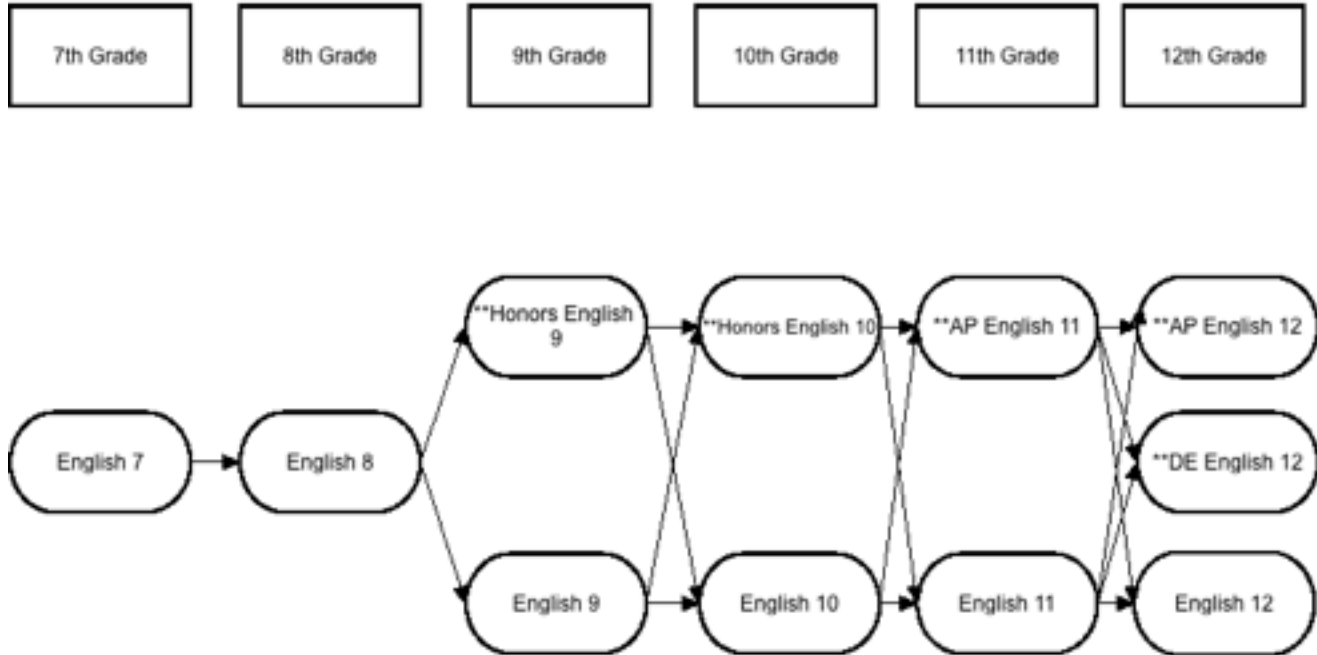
7th Grade

8th Grade

9th Grade

10th Grade

11th Grade

12th Grade

**Honors English 9

**Honors English 10

**AP English 11

**AP English 12

English 7

English 8

**DE English 12

English 9

English 10

English 11

English 12